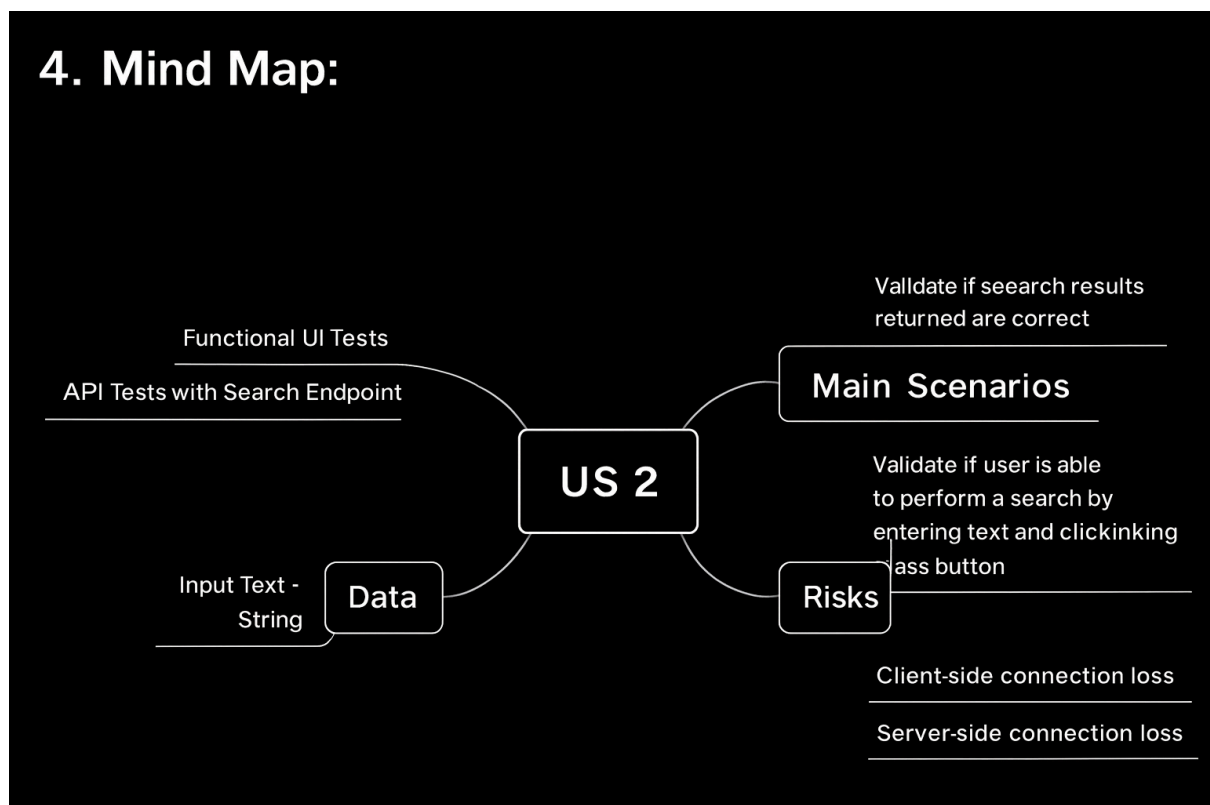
4. Mind Map:

Functional UI Tests

API Tests with Search Endpoint

US 2

Valldate if seearch results returned are correct

Main Scenarios

Validate if user is able to perform a search by entering text and clickinking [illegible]ass button

Input Text - String

Data

Risks

Client-side connection loss

Server-side connection loss